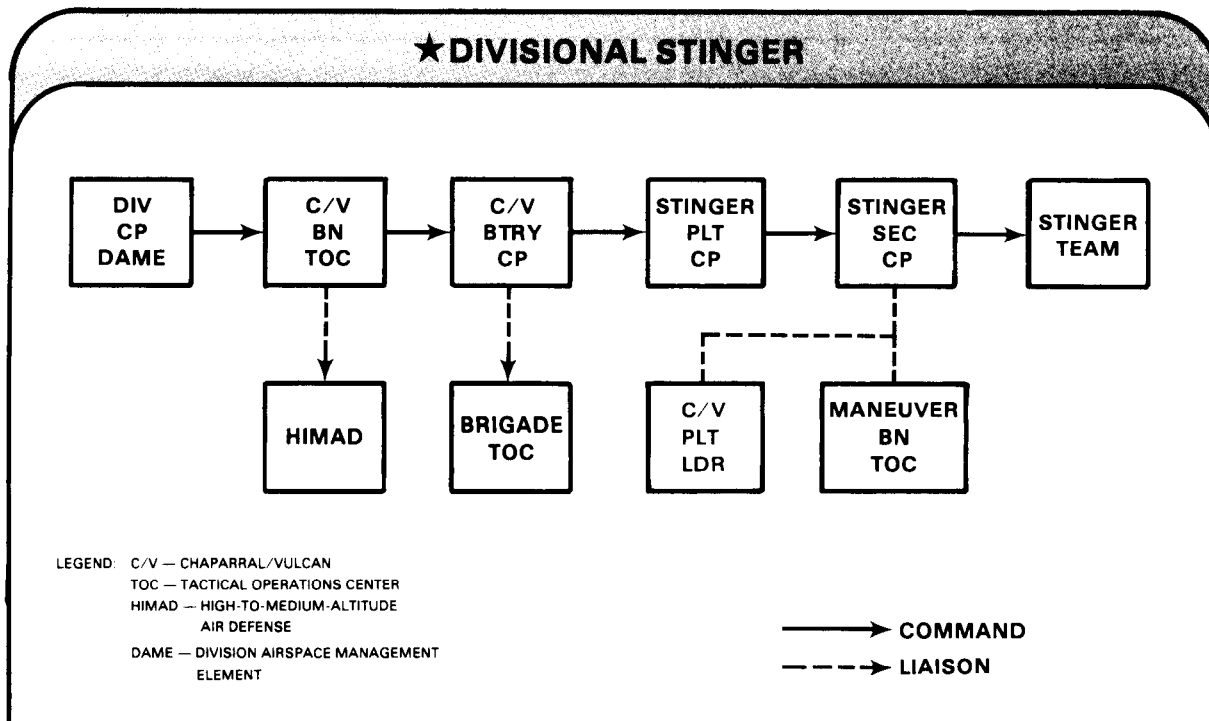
★DIVISIONAL STINGER

DIV CP DAME

C/V BN TOC

C/V BTRY CP

STINGER PLT CP

STINGER SEC CP

STINGER TEAM

HIMAD

BRIGADE TOC

C/V PLT LDR

MANEUVER BN TOC

LEGEND: C/V — CHAPARRAL/VULCAN
TOC — TACTICAL OPERATIONS CENTER
HIMAD — HIGH-TO-MEDIUM-ALTITUDE AIR DEFENSE
DAME — DIVISION AIRSPACE MANAGEMENT ELEMENT

COMMAND

LIAISON